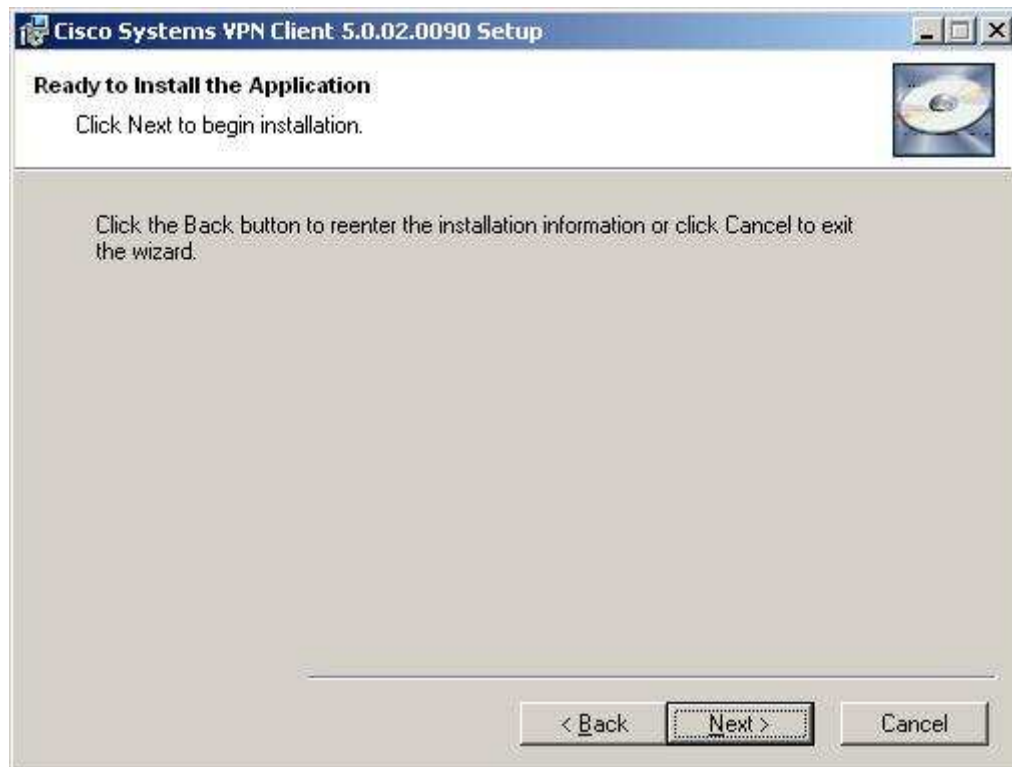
Cisco Systems VPN Client 5.0.02.0090 Setup

Ready to Install the Application

Click Next to begin installation.

Click the Back button to reenter the installation information or click Cancel to exit the wizard.

< Back

Next >

Cancel